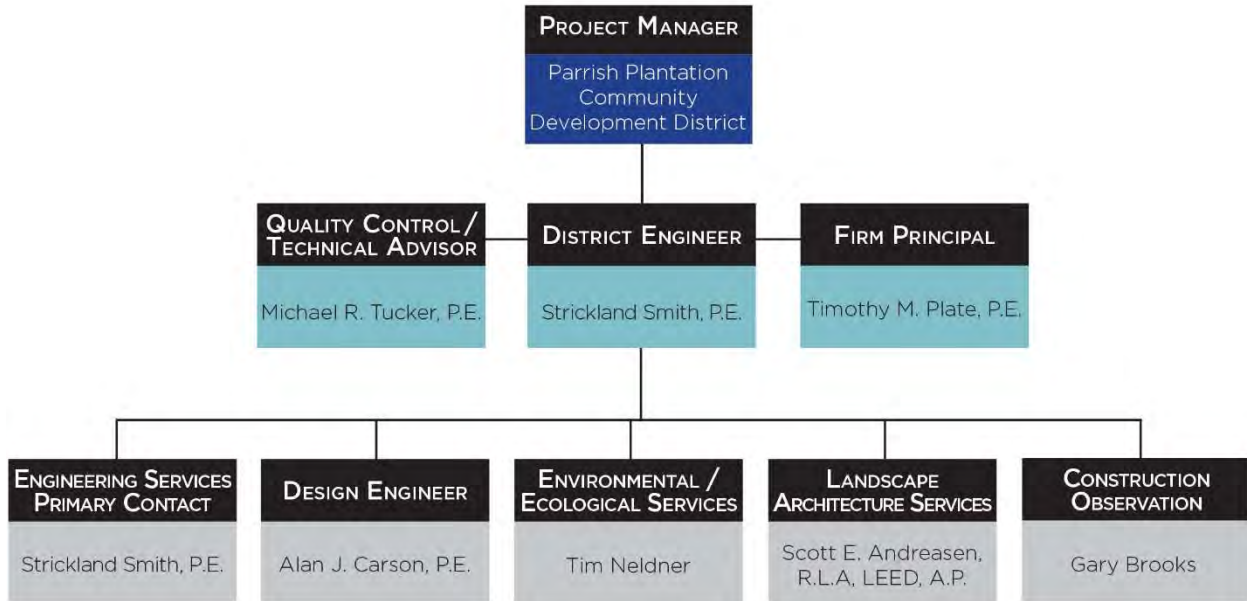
Project Manager
Parrish Plantation Community Development District

Quality Control / Technical Advisor
Michael R. Tucker, P.E.

District Engineer
Strickland Smith, P.E.

Firm Principal
Timothy M. Plate, P.E.

Engineering Services Primary Contact
Strickland Smith, P.E.

Design Engineer
Alan J. Carson, P.E.

Environmental / Ecological Services
Tim Neldner

Landscape Architecture Services
Scott E. Andreasen, R.L.A, LEED, A.P.

Construction Observation
Gary Brooks